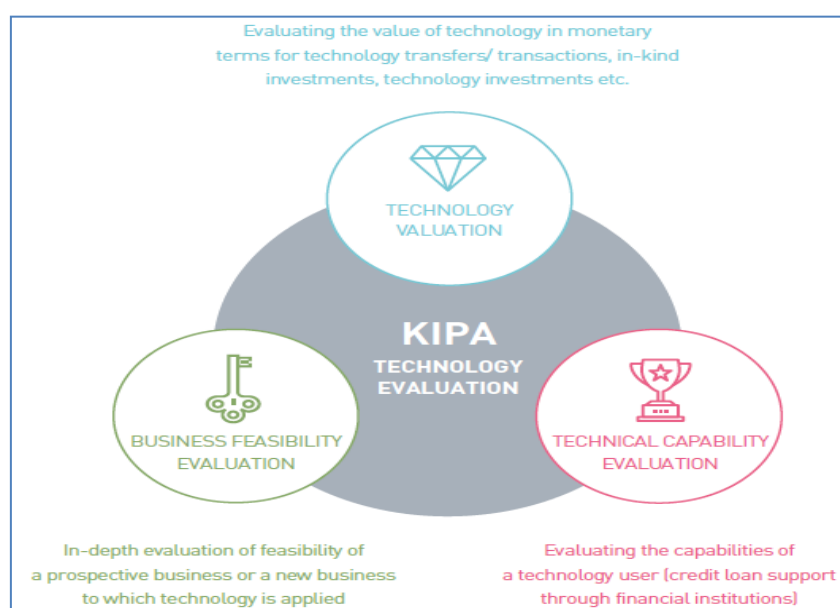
Evaluating the value of technology in monetary terms for technology transfers/ transactions, in-kind investments, technology investments etc.

TECHNOLOGY VALUATION

KIPA
TECHNOLOGY EVALUATION

BUSINESS FEASIBILITY EVALUATION

TECHNICAL CAPABILITY EVALUATION

In-depth evaluation of feasibility of a prospective business or a new business to which technology is applied

Evaluating the capabilities of a technology user (credit loan support through financial institutions)